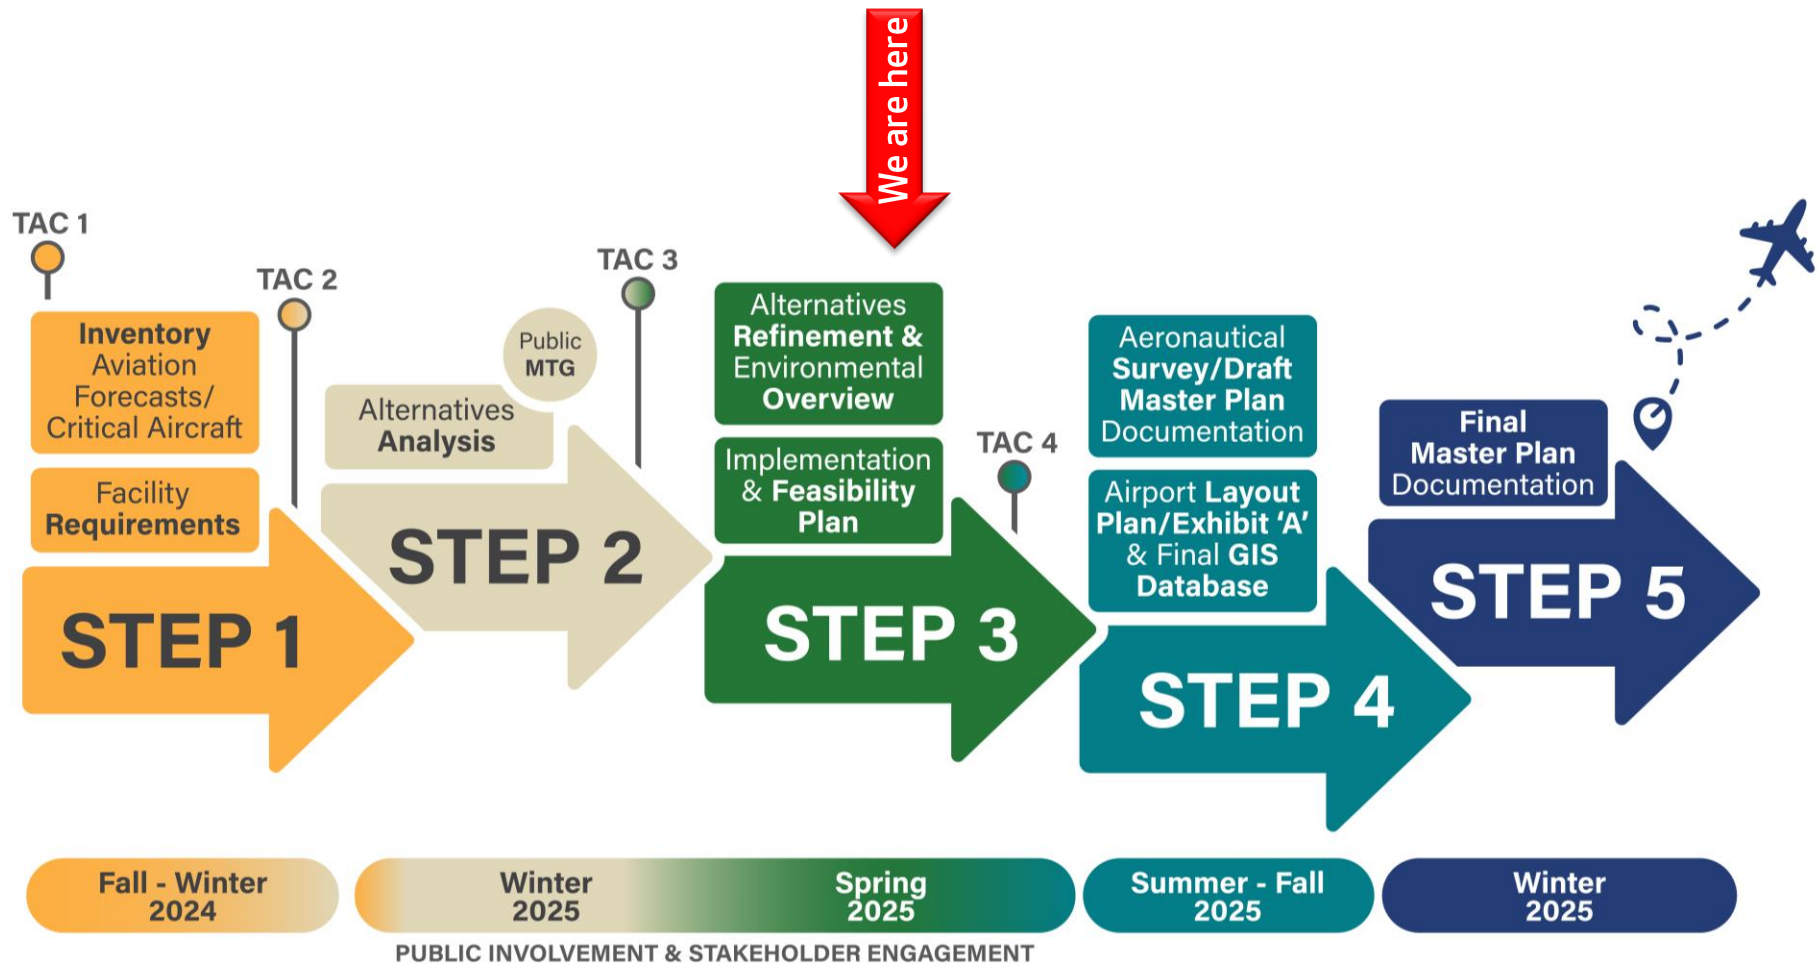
We are here

TAC 1

TAC 2

Inventory Aviation Forecasts/ Critical Aircraft

Facility Requirements

STEP 1

Public MTG

Alternatives Analysis

TAC 3

STEP 2

Alternatives Refinement & Environmental Overview

Implementation & Feasibility Plan

STEP 3

TAC 4

Aeronautical Survey/Draft Master Plan Documentation

Airport Layout Plan/Exhibit 'A' & Final GIS Database

STEP 4

Final Master Plan Documentation

STEP 5

Fall - Winter 2024

Winter 2025

Spring 2025

Summer - Fall 2025

Winter 2025

PUBLIC INVOLVEMENT & STAKEHOLDER ENGAGEMENT